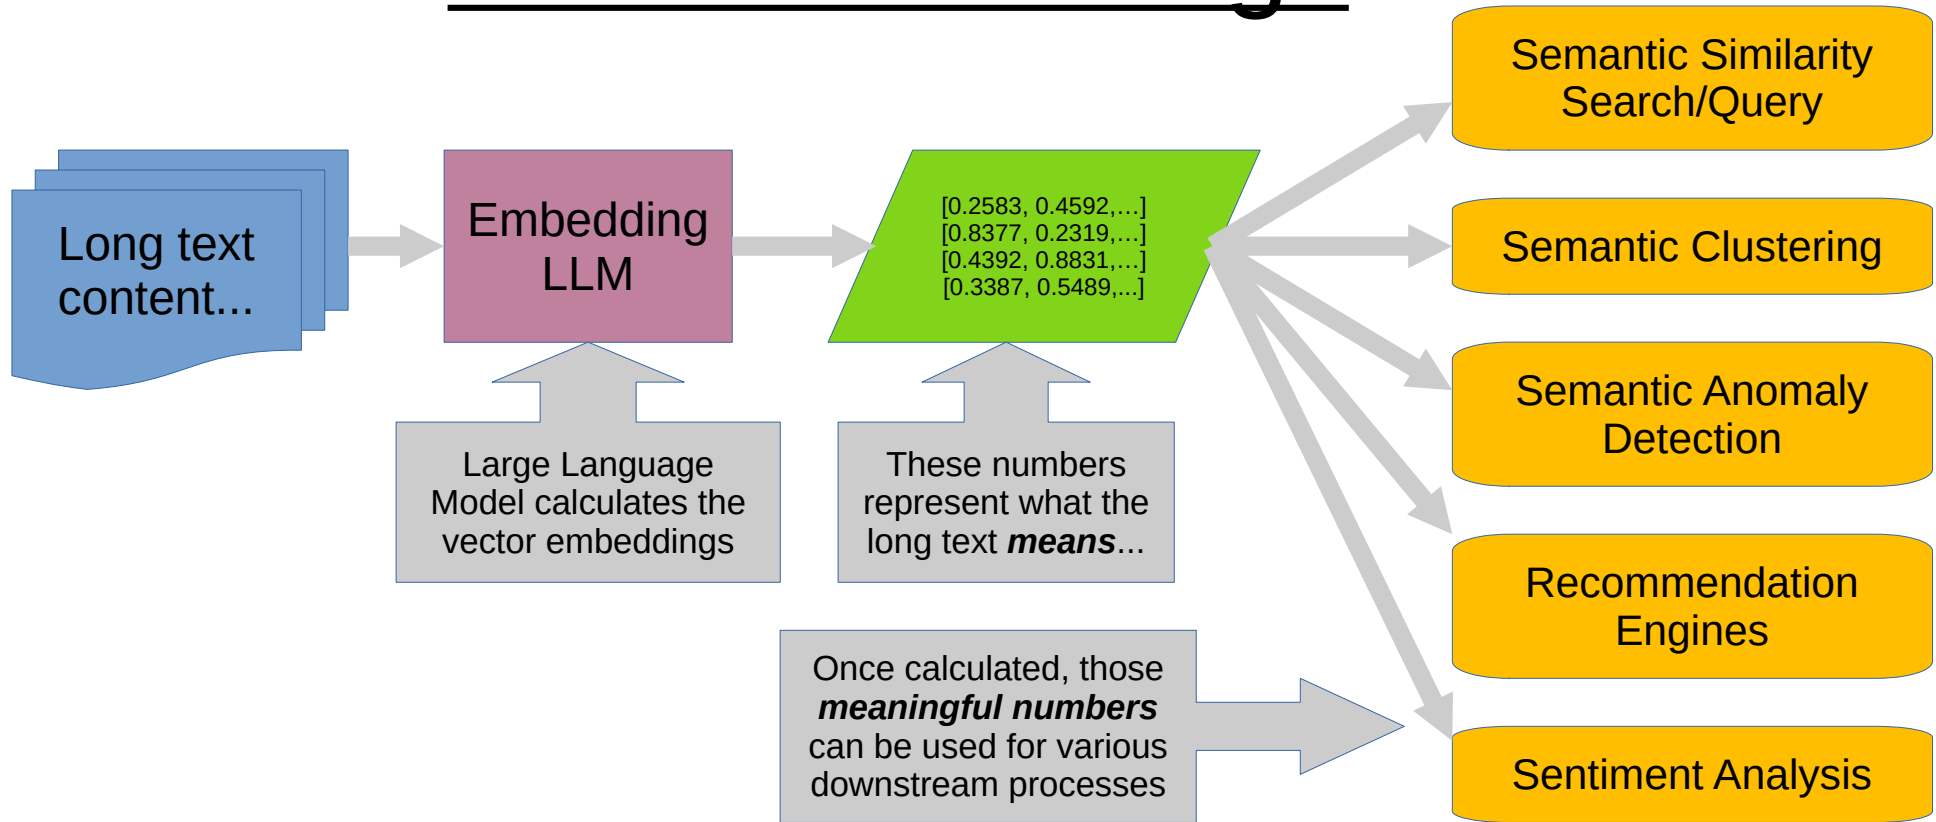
Long text content...

Embedding LLM

[0.2583, 0.4592,...]
[0.8377, 0.2319,...]
[0.4392, 0.8831,...]
[0.3387, 0.5489,...]

Large Language Model calculates the vector embeddings

These numbers represent what the long text ***means***...

Once calculated, those ***meaningful numbers*** can be used for various downstream processes

Semantic Similarity Search/Query

Semantic Clustering

Semantic Anomaly Detection

Recommendation Engines

Sentiment Analysis